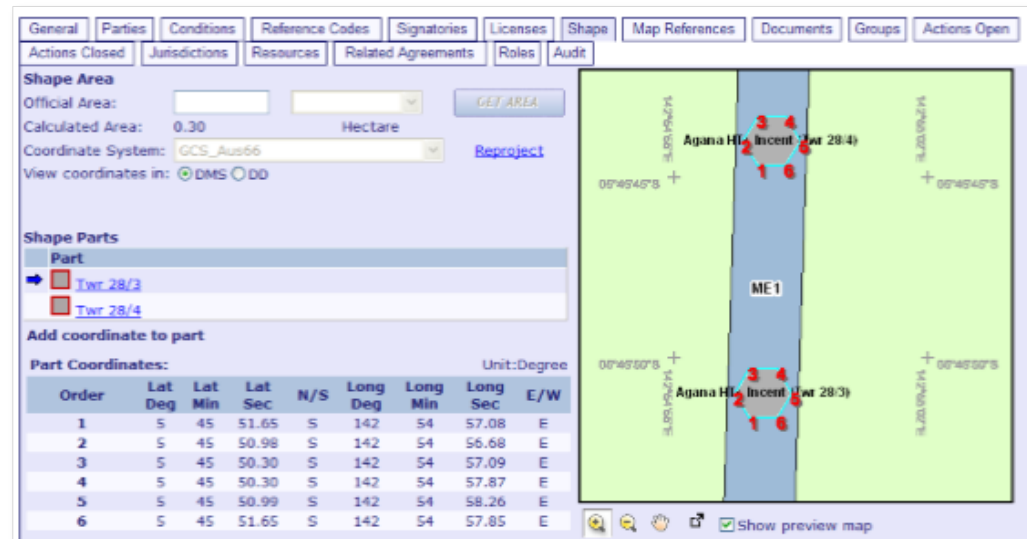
General | Parties | Conditions | Reference Codes | Signatories | Licenses | Shape | Map References | Documents | Groups | Actions Open
Actions Closed | Jurisdictions | Resources | Related Agreements | Roles | Audit

Shape Area
Official Area:
GET AREA
Calculated Area: 0.30 Hectare
Coordinate System: GCS_Aus66
Reproject
View coordinates in: DMS DD

Shape Parts
Part
Twr 28/3
Twr 28/4

Add coordinate to part

Part Coordinates: Unit:Degree

| Order | Lat Deg | Lat Min | Lat Sec | N/S | Long Deg | Long Min | Long Sec | E/W |
|---|---|---|---|---|---|---|---|---|
| 1 | 5 | 45 | 51.65 | S | 142 | 54 | 57.08 | E |
| 2 | 5 | 45 | 50.98 | S | 142 | 54 | 56.68 | E |
| 3 | 5 | 45 | 50.30 | S | 142 | 54 | 57.09 | E |
| 4 | 5 | 45 | 50.30 | S | 142 | 54 | 57.87 | E |
| 5 | 5 | 45 | 50.99 | S | 142 | 54 | 58.26 | E |
| 6 | 5 | 45 | 51.65 | S | 142 | 54 | 57.85 | E |

142°54'E
142°55'E
Agana HI 2 Incent (Twr 28/4)
3 4 5 1 6
05°45'45"S
05°45'45"S
ME1
05°45'50"S
05°45'50"S
Agana HI 2 Incent (Twr 28/3)
3 4 5 1 6
142°54'E
142°55'E

Show preview map